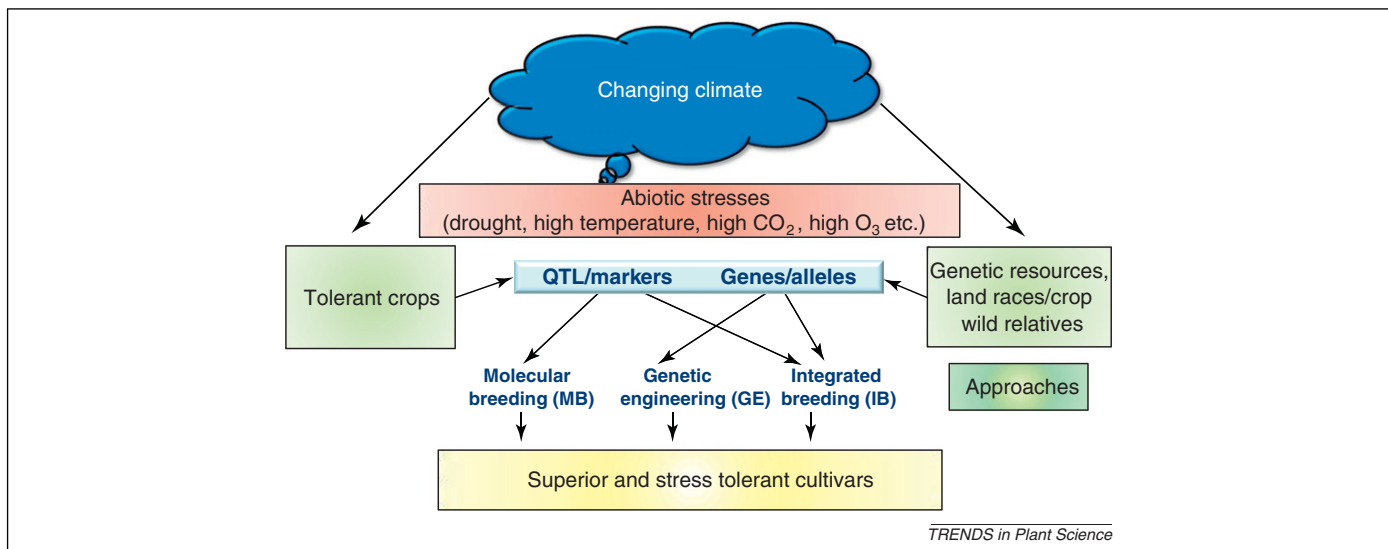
Changing climate

Abiotic stresses
(drought, high temperature, high $CO_2$, high $O_3$ etc.)

Tolerant crops

QTL/markers Genes/alleles

Genetic resources, land races/crop wild relatives

Molecular breeding (MB)

Genetic engineering (GE)

Integrated breeding (IB)

Approaches

Superior and stress tolerant cultivars

TRENDS in Plant Science